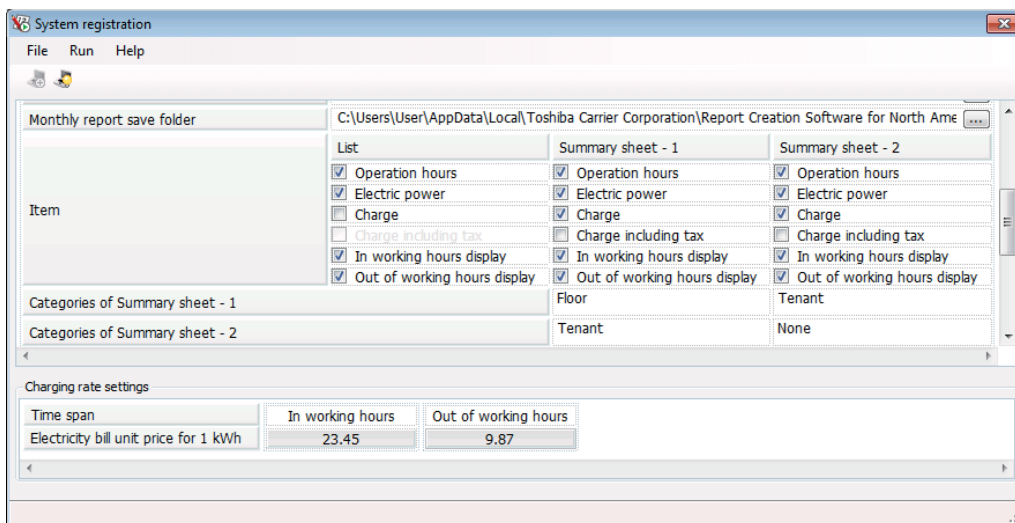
System registration

File Run Help

| Monthly report save folder | C:\Users\User\AppData\Local\Toshiba Carrier Corporation\Report Creation Software for North Ame ... | | |
|---|---|---|---|
| Item | List | Summary sheet - 1 | Summary sheet - 2 |
| | Operation hours | Operation hours | Operation hours |
| | Electric power | Electric power | Electric power |
| | Charge | Charge | Charge |
| | Charge including tax | Charge including tax | Charge including tax |
| | In working hours display | In working hours display | In working hours display |
| | Out of working hours display | Out of working hours display | Out of working hours display |
| Categories of Summary sheet - 1 | | Floor | Tenant |
| Categories of Summary sheet - 2 | | Tenant | None |

Charging rate settings

| Time span | In working hours | Out of working hours |
|---|---|---|
| Electricity bill unit price for 1 kWh | 23.45 | 9.87 |